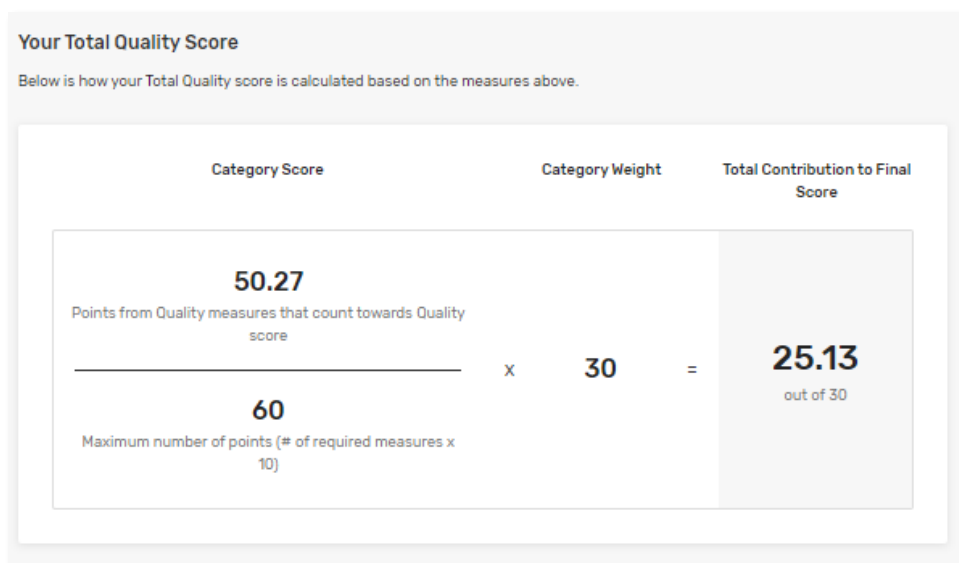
Your Total Quality Score

Below is how your Total Quality score is calculated based on the measures above.

| Category Score | | Category Weight | | Total Contribution to Final Score |
|---|---|---|---|---|
| 50.27<br>Points from Quality measures that count towards Quality score<br>———<br>60<br>Maximum number of points (# of required measures x 10) | x | 30 | = | 25.13<br>out of 30 |